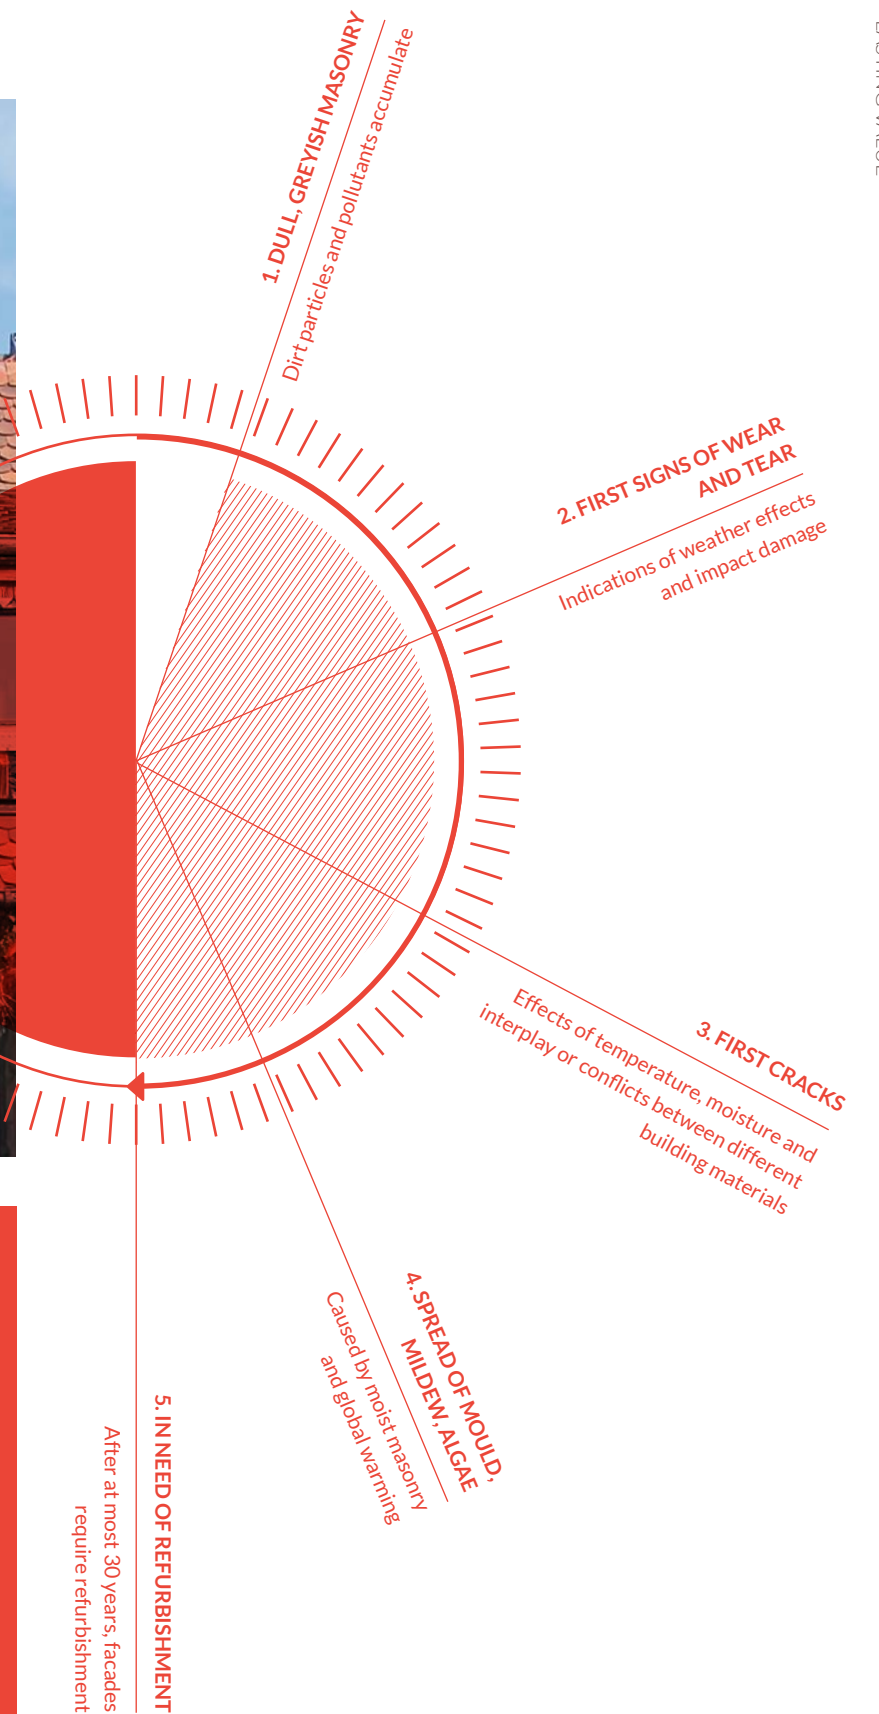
1. DULL, GREYISH MASONRY
Dirt particles and pollutants accumulate

2. FIRST SIGNS OF WEAR AND TEAR
Indications of weather effects and impact damage

3. FIRST CRACKS
Effects of temperature, moisture and interplay or conflicts between different building materials

4. SPREAD OF MOULD, MILDEW, ALGAE
Caused by moist masonry and global warming

5. IN NEED OF REFURBISHMENT
After at most 30 years, facades require refurbishment